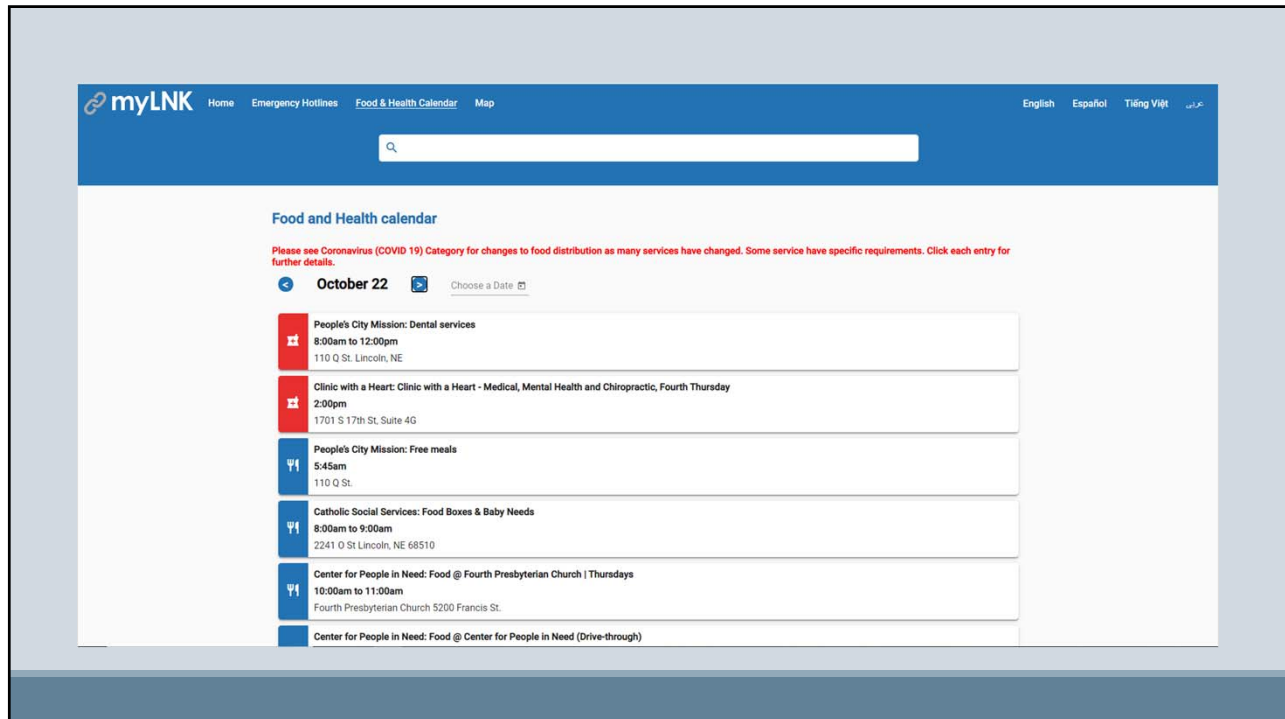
myLNK Home Emergency Hotlines Food & Health Calendar Map

English Español Tiếng Việt عربي

Food and Health calendar

Please see Coronavirus (COVID 19) Category for changes to food distribution as many services have changed. Some service have specific requirements. Click each entry for further details.

October 22

Choose a Date

People's City Mission: Dental services
8:00am to 12:00pm
110 Q St. Lincoln, NE

Clinic with a Heart: Clinic with a Heart - Medical, Mental Health and Chiropractic, Fourth Thursday
2:00pm
1701 S 17th St, Suite 4G

People's City Mission: Free meals
5:45am
110 Q St.

Catholic Social Services: Food Boxes & Baby Needs
8:00am to 9:00am
2241 O St Lincoln, NE 68510

Center for People in Need: Food @ Fourth Presbyterian Church | Thursdays
10:00am to 11:00am
Fourth Presbyterian Church 5200 Francis St.

Center for People in Need: Food @ Center for People in Need (Drive-through)